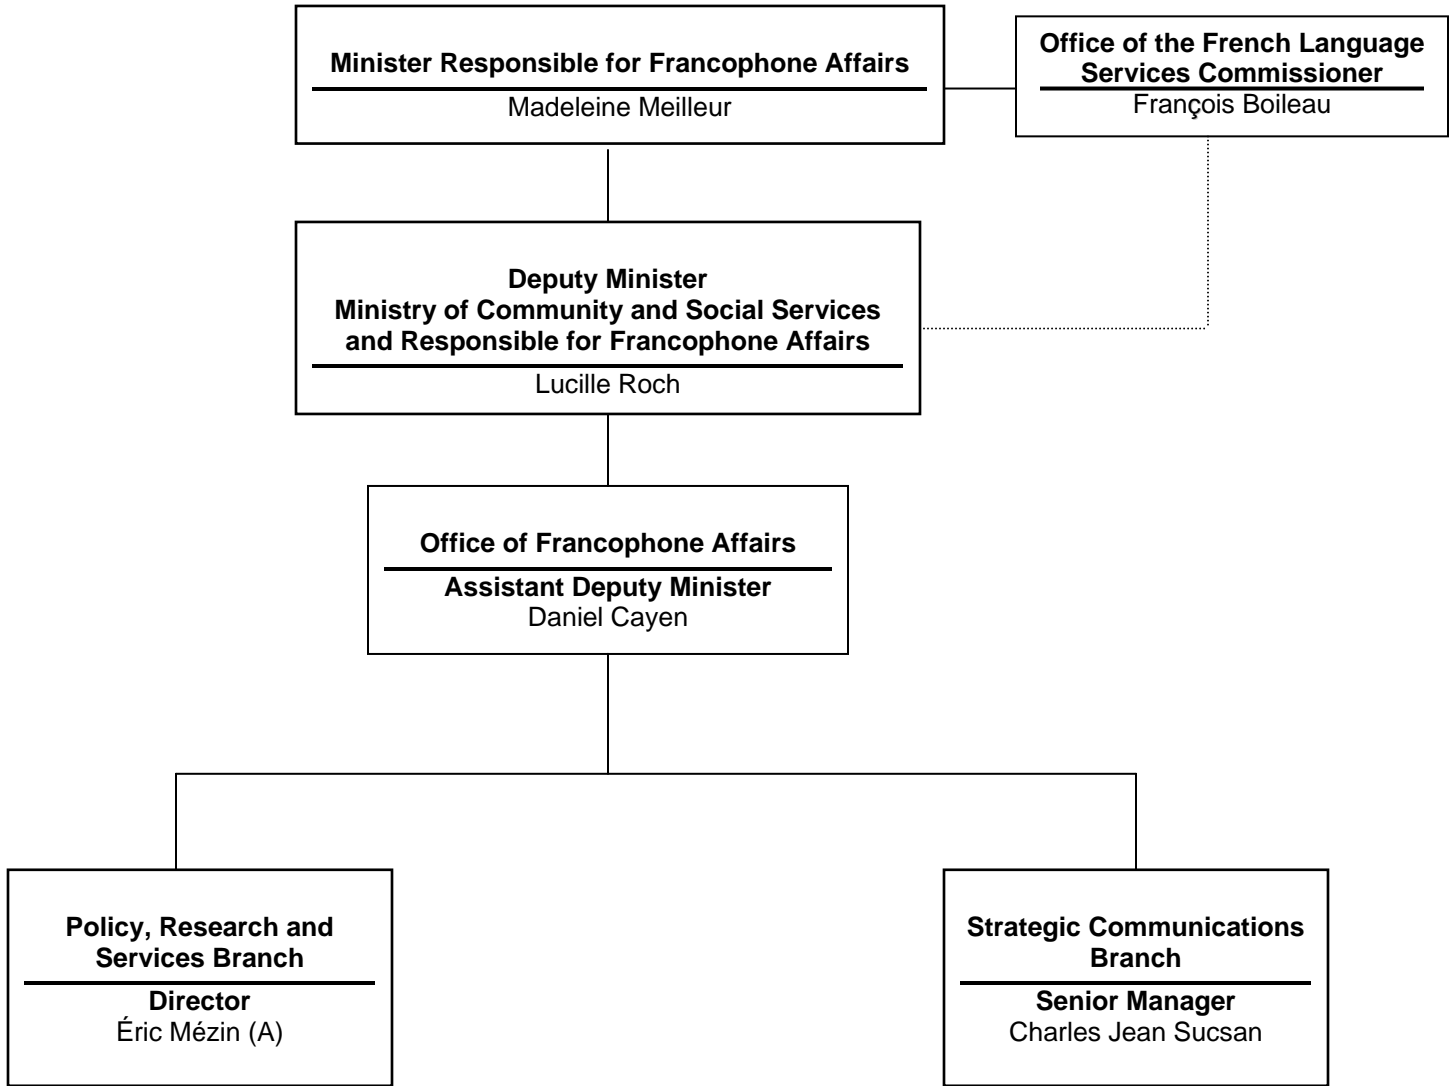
Minister Responsible for Francophone Affairs
Madeleine Meilleur

Office of the French Language Services Commissioner
François Boileau

Deputy Minister
Ministry of Community and Social Services and Responsible for Francophone Affairs
Lucille Roch

Office of Francophone Affairs
Assistant Deputy Minister
Daniel Cayen

Policy, Research and Services Branch
Director
Éric Mézin (A)

Strategic Communications Branch
Senior Manager
Charles Jean Sucsan